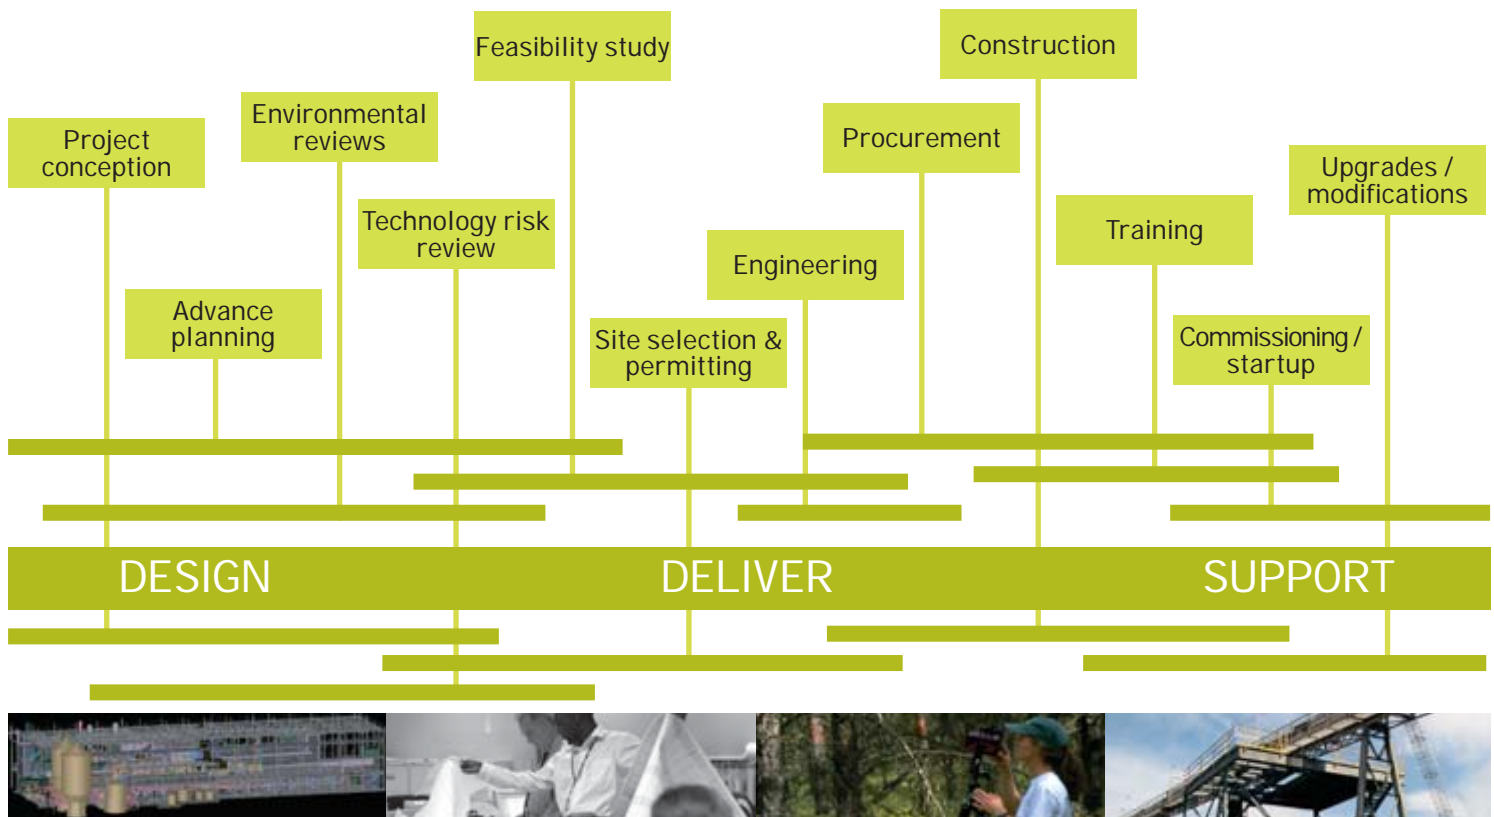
Project conception

Advance planning

Environmental reviews

Technology risk review

Feasibility study

Site selection & permitting

Engineering

Procurement

Construction

Training

Commissioning / startup

Upgrades / modifications

DESIGN

DELIVER

SUPPORT